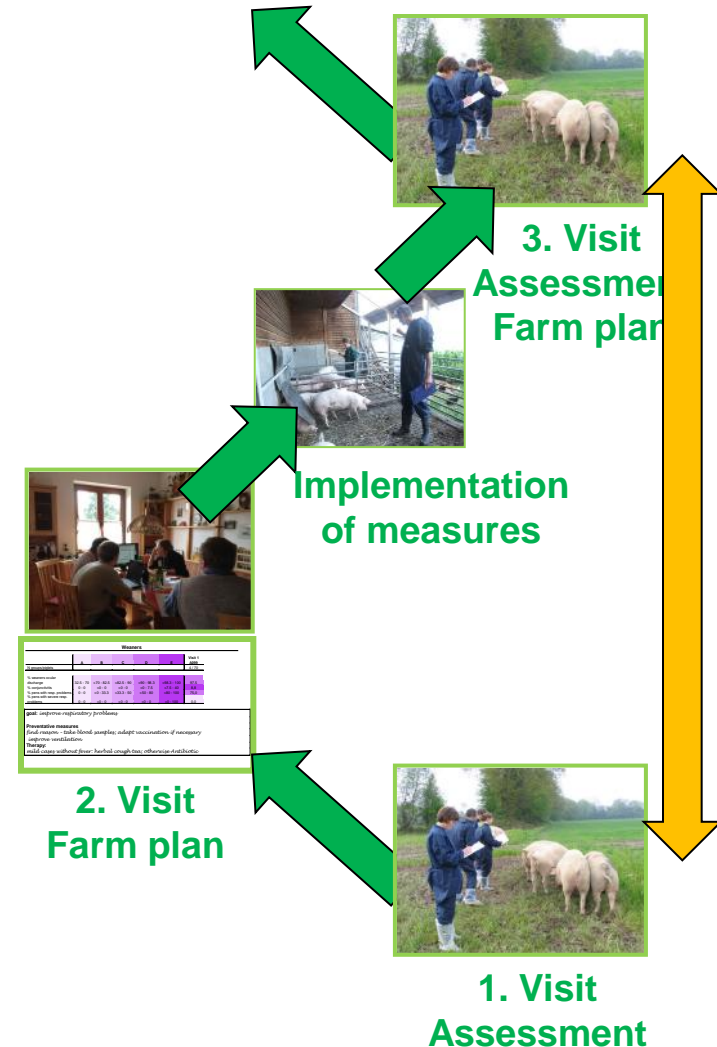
3. Visit
Assessmen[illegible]
Farm pla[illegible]

Implementation of measures

Weaners

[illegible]

goal: improve respiratory problems

Preventative measures
find reason - take blood samples; adapt vaccination if necessary
improve ventilation
Therapy:
mild cases without fever: herbal cough tea; otherwise Antibiotic

2. Visit
Farm plan

1. Visit
Assessment